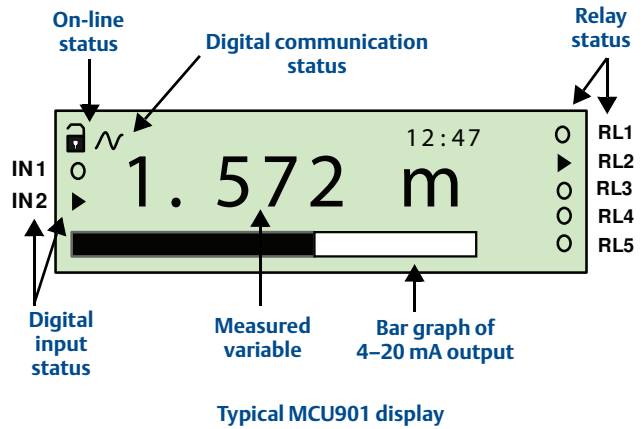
On-line status

Digital communication status

Relay status

12:47

IN1

IN2

1. 572 m

RL1

RL2

RL3

RL4

RL5

Digital input status

Measured variable

Bar graph of 4–20 mA output

Typical MCU901 display